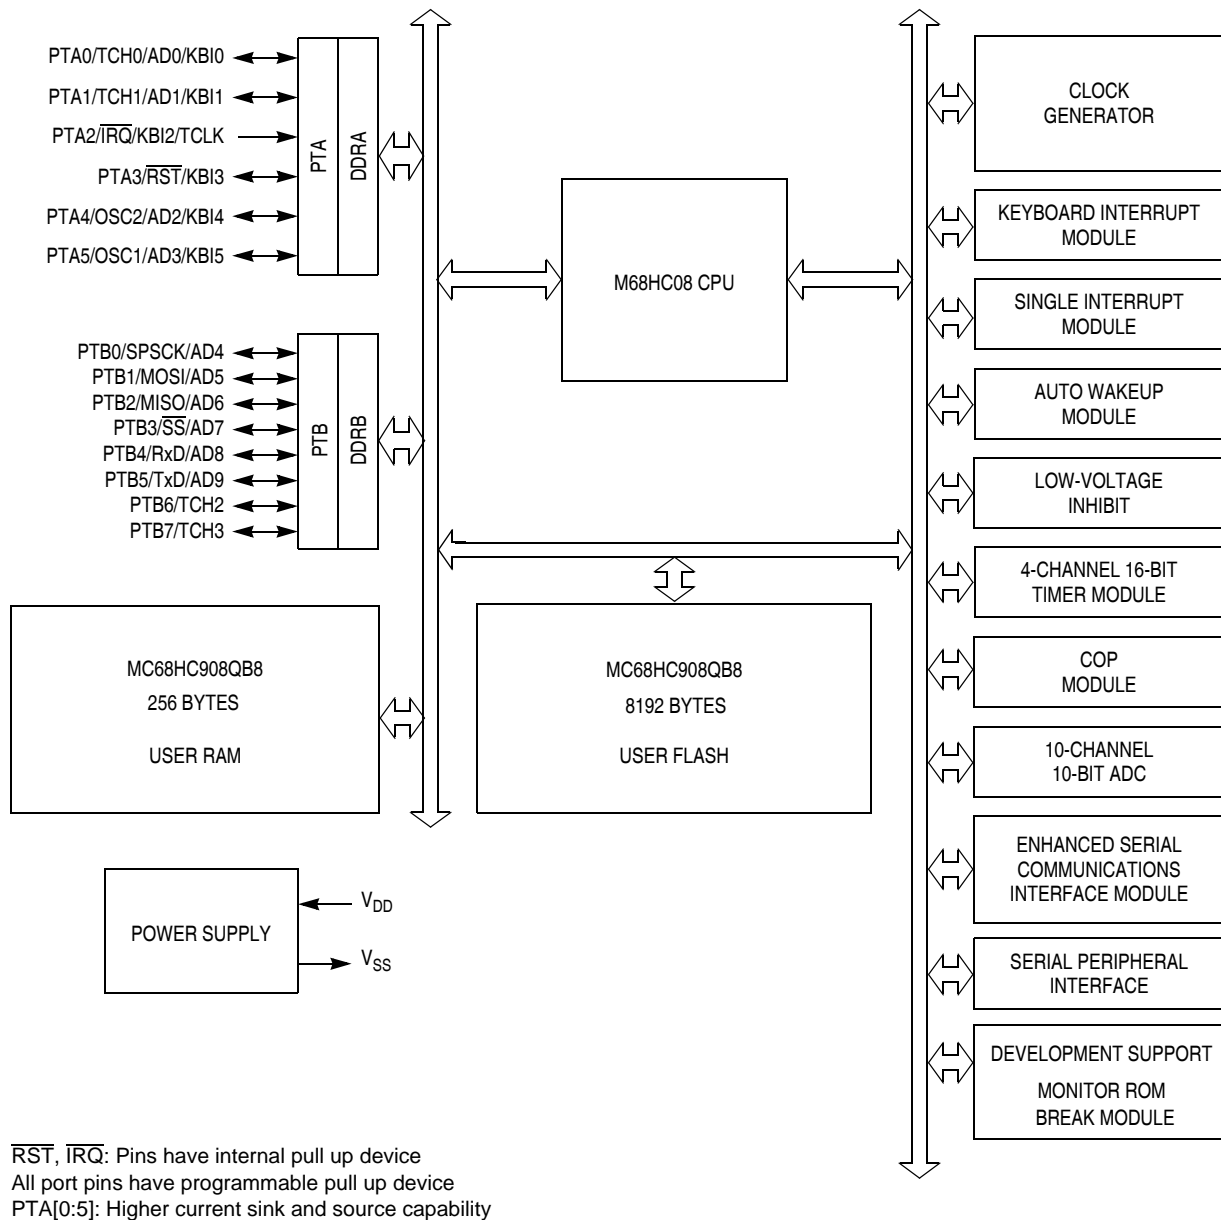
PTA0/TCH0/AD0/KBI0
PTA1/TCH1/AD1/KBI1
PTA2/$\overline{IRQ}$/KBI2/TCLK
PTA3/$\overline{RST}$/KBI3
PTA4/OSC2/AD2/KBI4
PTA5/OSC1/AD3/KBI5

PTA
DDRA

PTB0/SPSCK/AD4
PTB1/MOSI/AD5
PTB2/MISO/AD6
PTB3/$\overline{SS}$/AD7
PTB4/RxD/AD8
PTB5/TxD/AD9
PTB6/TCH2
PTB7/TCH3

PTB
DDRB

M68HC08 CPU

MC68HC908QB8
256 BYTES
USER RAM

MC68HC908QB8
8192 BYTES
USER FLASH

POWER SUPPLY
$V_{DD}$
$V_{SS}$

CLOCK GENERATOR

KEYBOARD INTERRUPT MODULE

SINGLE INTERRUPT MODULE

AUTO WAKEUP MODULE

LOW-VOLTAGE INHIBIT

4-CHANNEL 16-BIT TIMER MODULE

COP MODULE

10-CHANNEL 10-BIT ADC

ENHANCED SERIAL COMMUNICATIONS INTERFACE MODULE

SERIAL PERIPHERAL INTERFACE

DEVELOPMENT SUPPORT
MONITOR ROM
BREAK MODULE

$\overline{RST}$, $\overline{IRQ}$: Pins have internal pull up device
All port pins have programmable pull up device
PTA[0:5]: Higher current sink and source capability